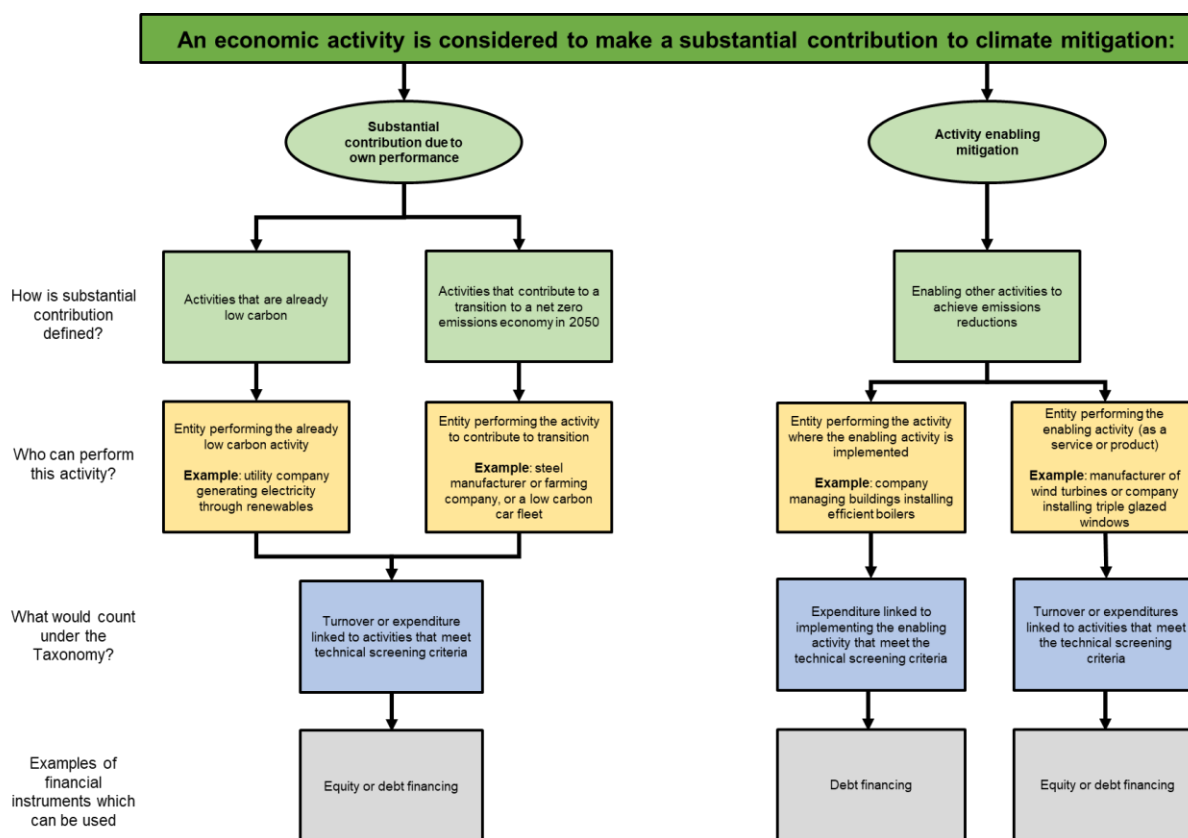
An economic activity is considered to make a substantial contribution to climate mitigation:

Substantial contribution due to own performance

Activity enabling mitigation

How is substantial contribution defined?

Activities that are already low carbon

Activities that contribute to a transition to a net zero emissions economy in 2050

Enabling other activities to achieve emissions reductions

Who can perform this activity?

Entity performing the already low carbon activity

**Example**: utility company generating electricity through renewables

Entity performing the activity to contribute to transition

**Example**: steel manufacturer or farming company, or a low carbon car fleet

Entity performing the activity where the enabling activity is implemented

**Example**: company managing buildings installing efficient boilers

Entity performing the enabling activity (as a service or product)

**Example**: manufacturer of wind turbines or company installing triple glazed windows

What would count under the Taxonomy?

Turnover or expenditure linked to activities that meet technical screening criteria

Expenditure linked to implementing the enabling activity that meet the technical screening criteria

Turnover or expenditures linked to activities that meet the technical screening criteria

Examples of financial instruments which can be used

Equity or debt financing

Debt financing

Equity or debt financing